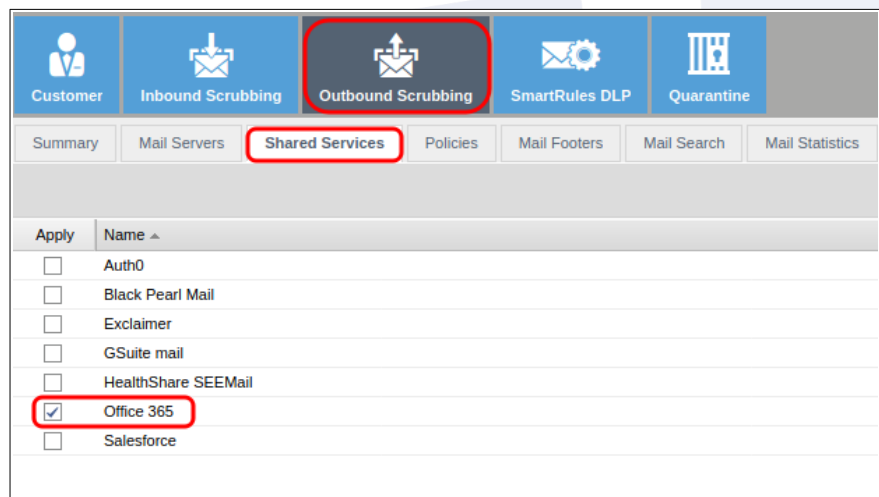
Customer Inbound Scrubbing Outbound Scrubbing SmartRules DLP Quarantine

Summary Mail Servers Shared Services Policies Mail Footers Mail Search Mail Statistics

| Apply | Name ▲ |
|---|---|
| ☐ | Auth0 |
| ☐ | Black Pearl Mail |
| ☐ | Exclaimer |
| ☐ | GSuite mail |
| ☐ | HealthShare SEEMail |
| ☑ | Office 365 |
| ☐ | Salesforce |